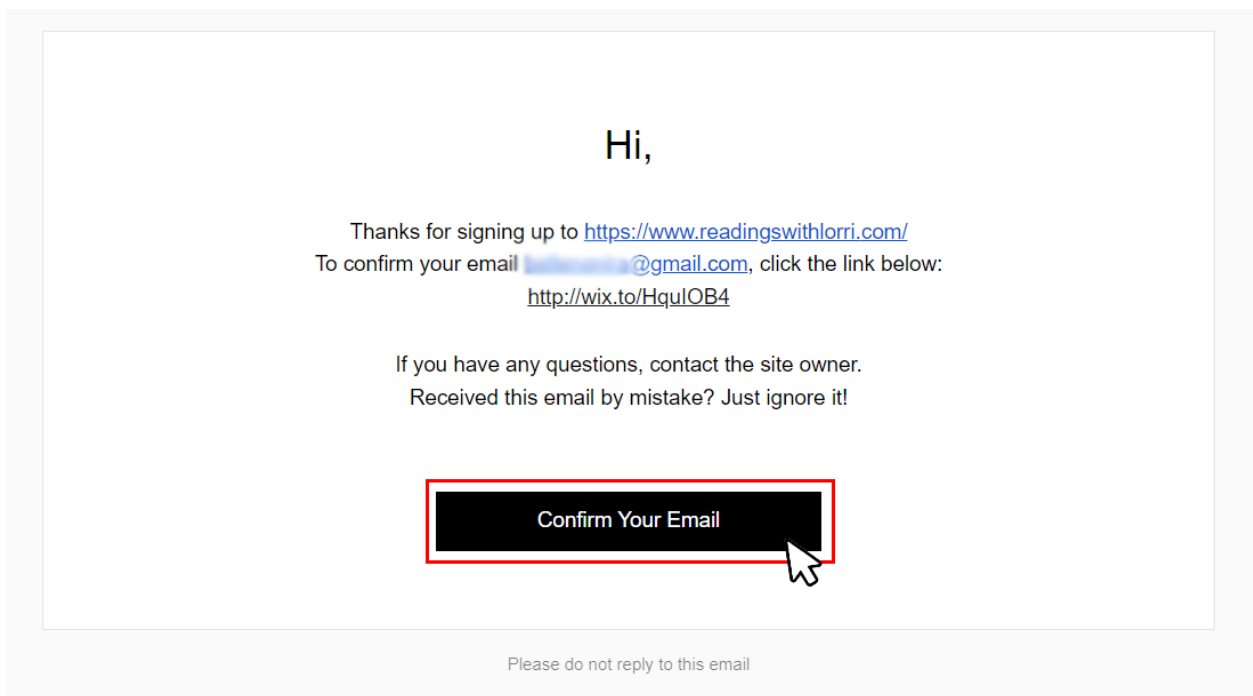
Hi,

Thanks for signing up to https://www.readingswithlorri.com/
To confirm your email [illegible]@gmail.com, click the link below:
http://wix.to/HquIOB4

If you have any questions, contact the site owner.
Received this email by mistake? Just ignore it!

Confirm Your Email

Please do not reply to this email